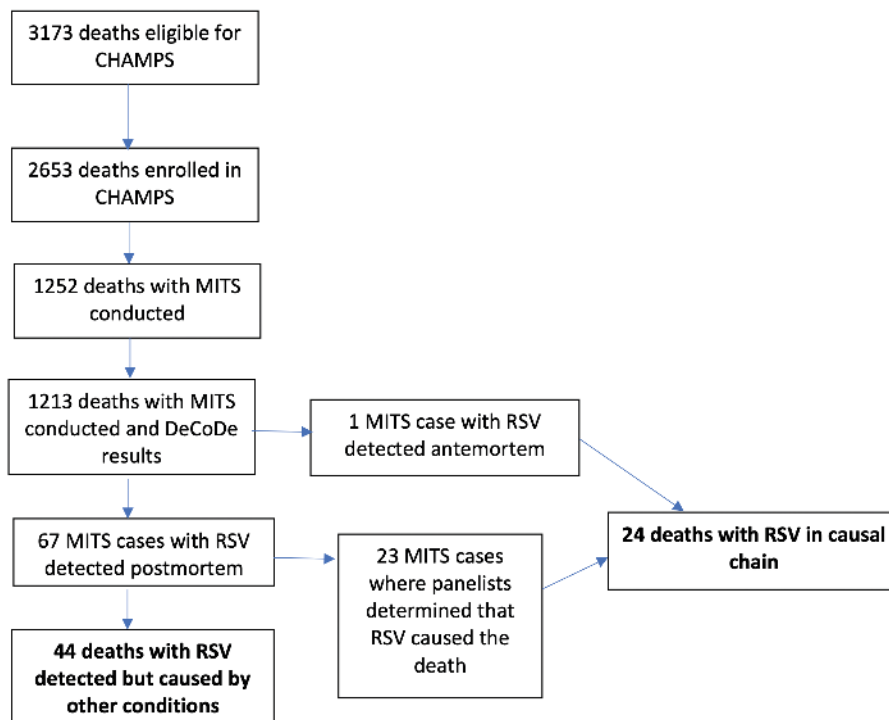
3173 deaths eligible for CHAMPS

2653 deaths enrolled in CHAMPS

1252 deaths with MITS conducted

1213 deaths with MITS conducted and DeCoDe results

1 MITS case with RSV detected antemortem

67 MITS cases with RSV detected postmortem

23 MITS cases where panelists determined that RSV caused the death

24 deaths with RSV in causal chain

44 deaths with RSV detected but caused by other conditions